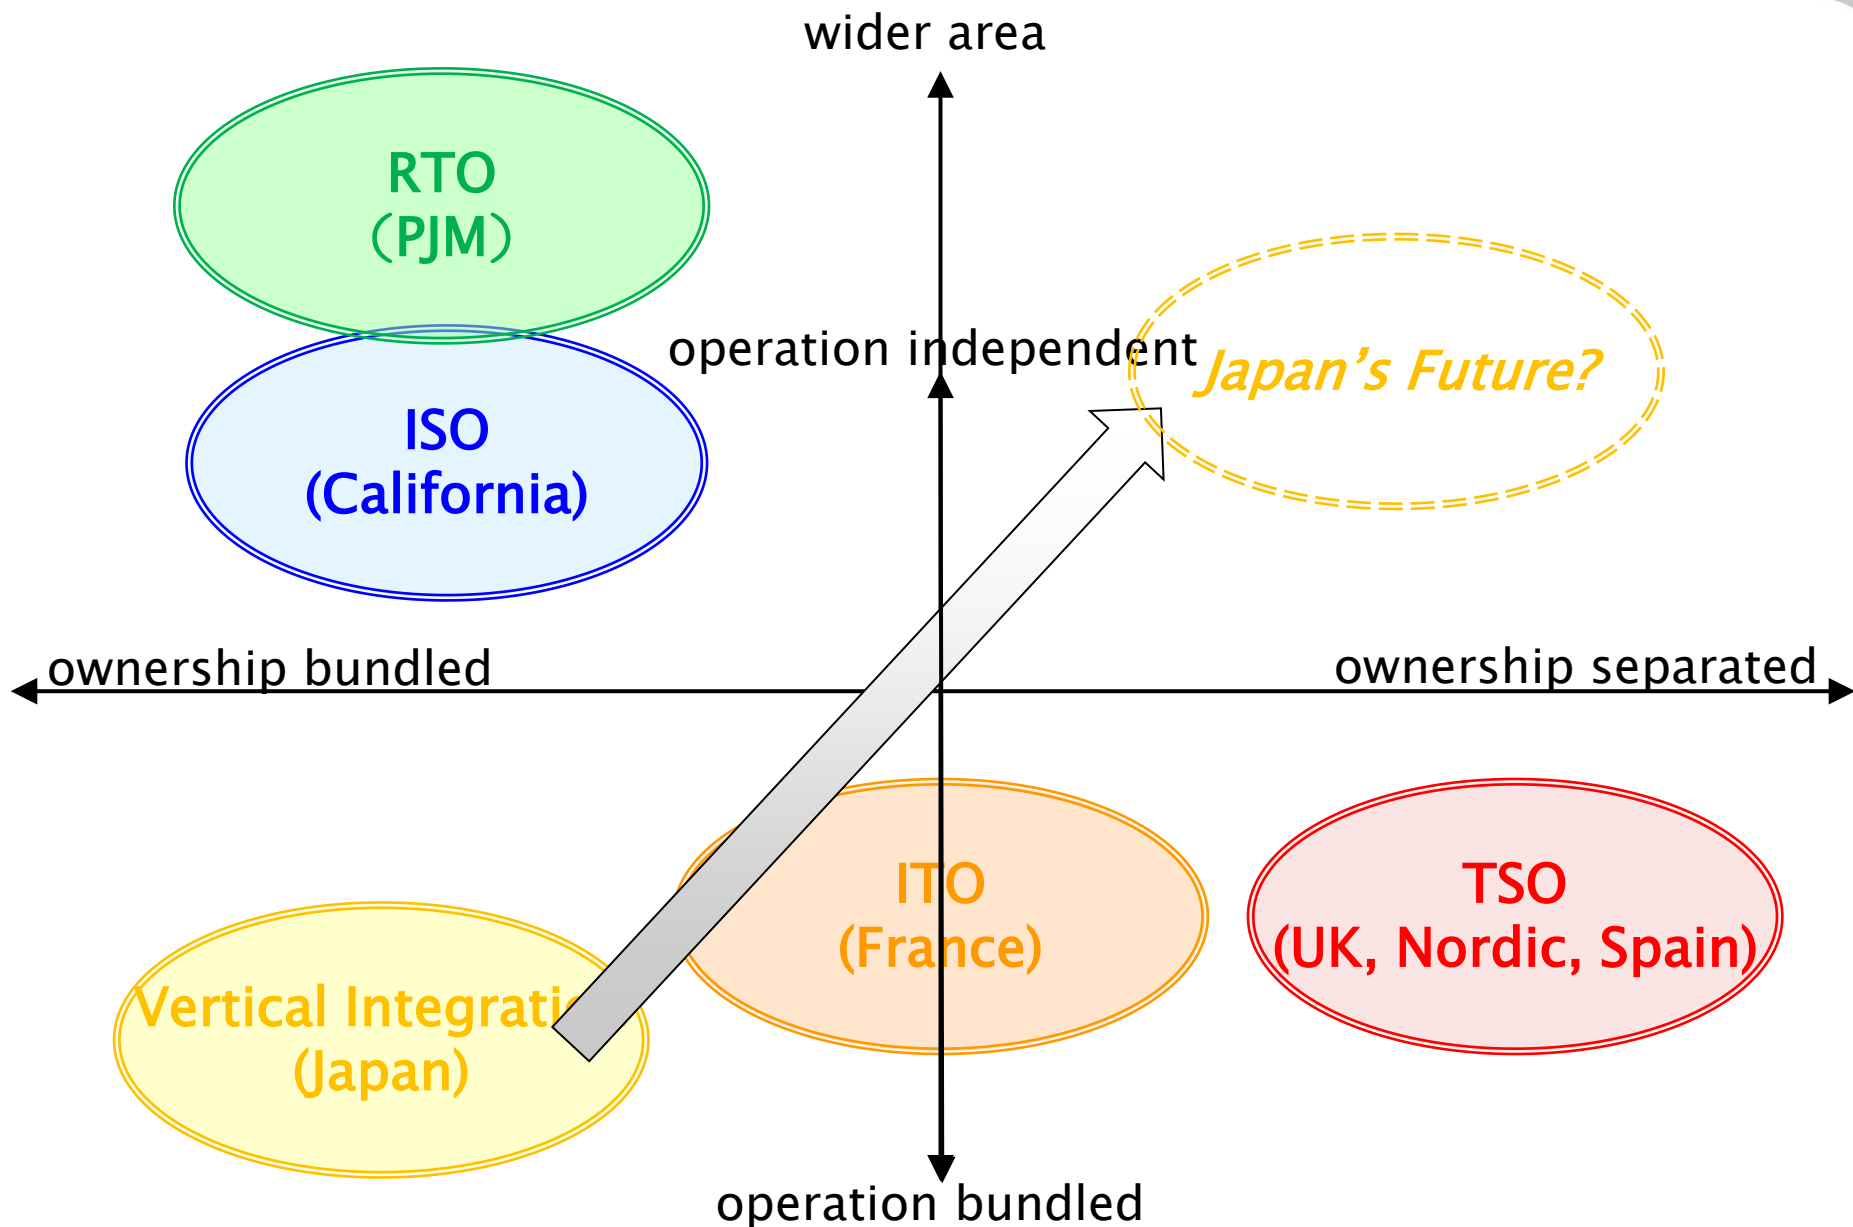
wider area

RTO
(PJM)

operation independent

Japan's Future?

ISO
(California)

ownership bundled

ownership separated

ITO
(France)

TSO
(UK, Nordic, Spain)

Vertical Integrati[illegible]
(Japan)

operation bundled